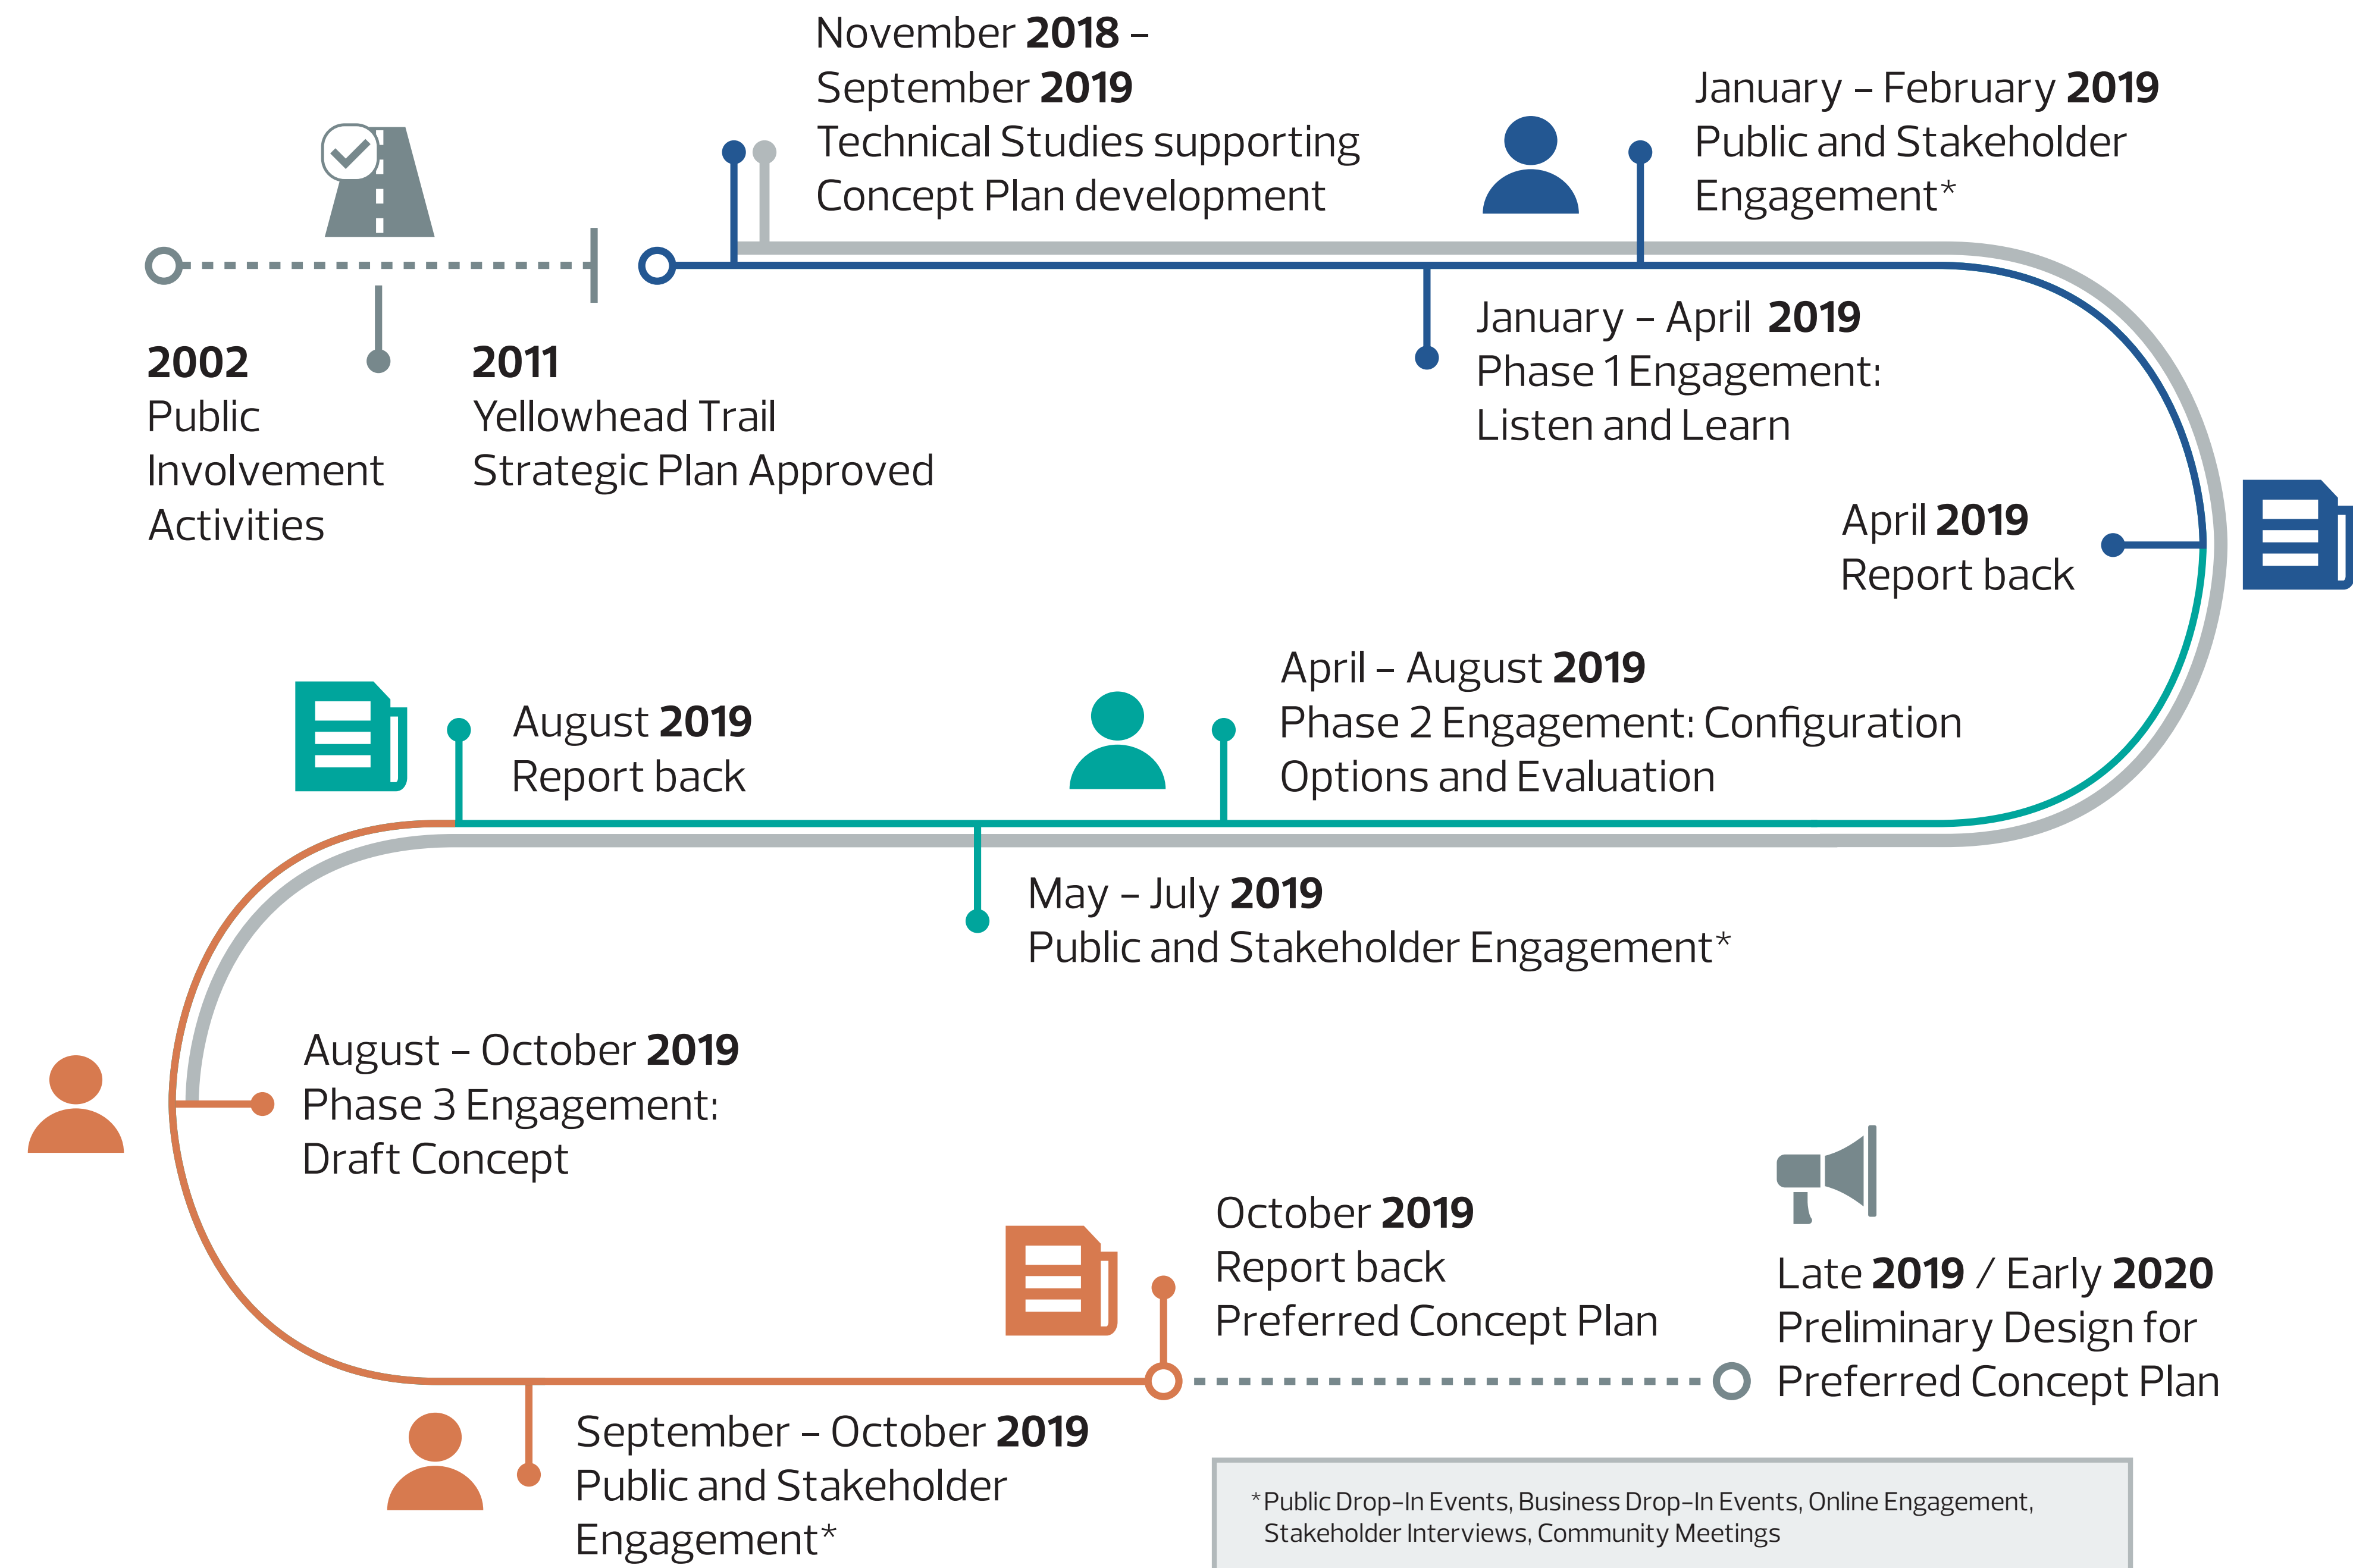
November 2018 – September 2019
Technical Studies supporting Concept Plan development

January – February 2019
Public and Stakeholder Engagement*

2002
Public Involvement Activities

2011
Yellowhead Trail Strategic Plan Approved

January – April 2019
Phase 1 Engagement: Listen and Learn

April 2019
Report back

August 2019
Report back

April – August 2019
Phase 2 Engagement: Configuration Options and Evaluation

May – July 2019
Public and Stakeholder Engagement*

August – October 2019
Phase 3 Engagement: Draft Concept

October 2019
Report back
Preferred Concept Plan

Late 2019 / Early 2020
Preliminary Design for Preferred Concept Plan

September – October 2019
Public and Stakeholder Engagement*

*Public Drop-In Events, Business Drop-In Events, Online Engagement, Stakeholder Interviews, Community Meetings